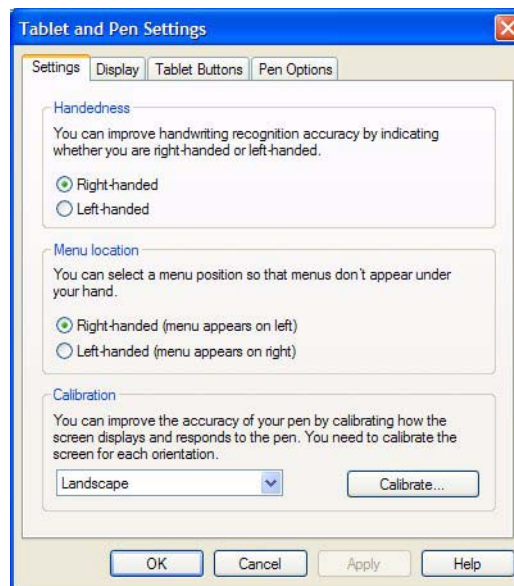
Tablet and Pen Settings

Settings | Display | Tablet Buttons | Pen Options

Handedness

You can improve handwriting recognition accuracy by indicating whether you are right-handed or left-handed.

Right-handed
Left-handed

Menu location

You can select a menu position so that menus don't appear under your hand.

Right-handed (menu appears on left)
Left-handed (menu appears on right)

Calibration

You can improve the accuracy of your pen by calibrating how the screen displays and responds to the pen. You need to calibrate the screen for each orientation.

Landscape

Calibrate...

OK
Cancel
Apply
Help